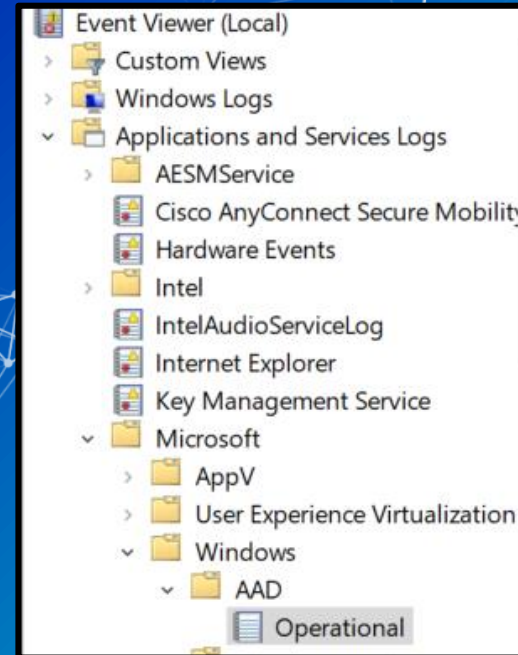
Event Viewer (Local)
Custom Views
Windows Logs
Applications and Services Logs
AESMService
Cisco AnyConnect Secure Mobility
Hardware Events
Intel
IntelAudioServiceLog
Internet Explorer
Key Management Service
Microsoft
AppV
User Experience Virtualization
Windows
AAD
Operational